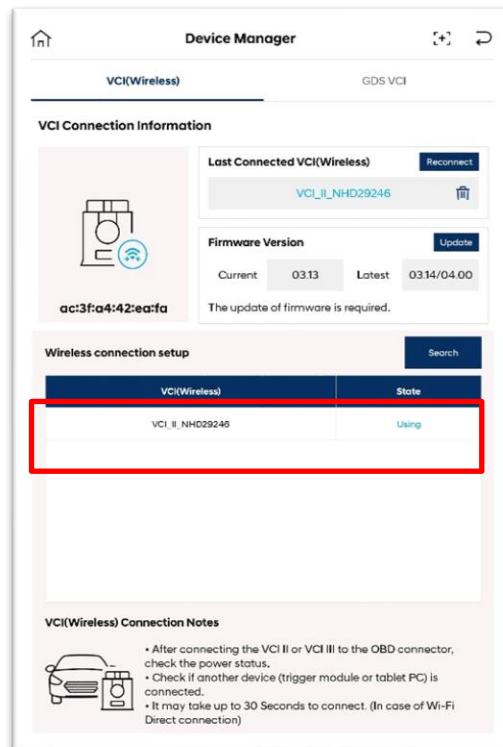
Device Manager

VCI(Wireless)

GDS VCI

VCI Connection Information

ac:3f:a4:42:ea:fa

Last Connected VCI(Wireless)

Reconnect

VCI_II_NHD29246

Firmware Version

Update

Current 03.13 Latest 03.14/04.00

The update of firmware is required.

Wireless connection setup

Search

| VCI(Wireless) | State |
|---|---|
| VCI_II_NHD29246 | Using |

VCI(Wireless) Connection Notes

• After connecting the VCI II or VCI III to the OBD connector, check the power status.
• Check if another device (trigger module or tablet PC) is connected.
• It may take up to 30 Seconds to connect. (In case of Wi-Fi Direct connection)